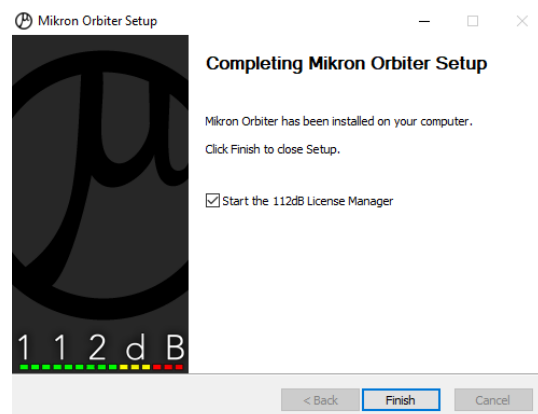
Mikron Orbiter Setup

Completing Mikron Orbiter Setup

Mikron Orbiter has been installed on your computer.

Click Finish to close Setup.

Start the 112dB License Manager

1 1 2 d B

< Back

Finish

Cancel